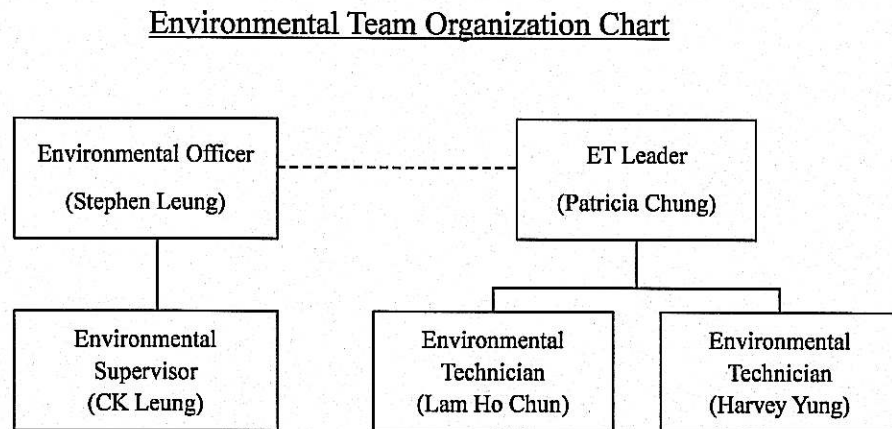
Environmental Team Organization Chart

Environmental Officer
(Stephen Leung)

ET Leader
(Patricia Chung)

Environmental Supervisor
(CK Leung)

Environmental Technician
(Lam Ho Chun)

Environmental Technician
(Harvey Yung)